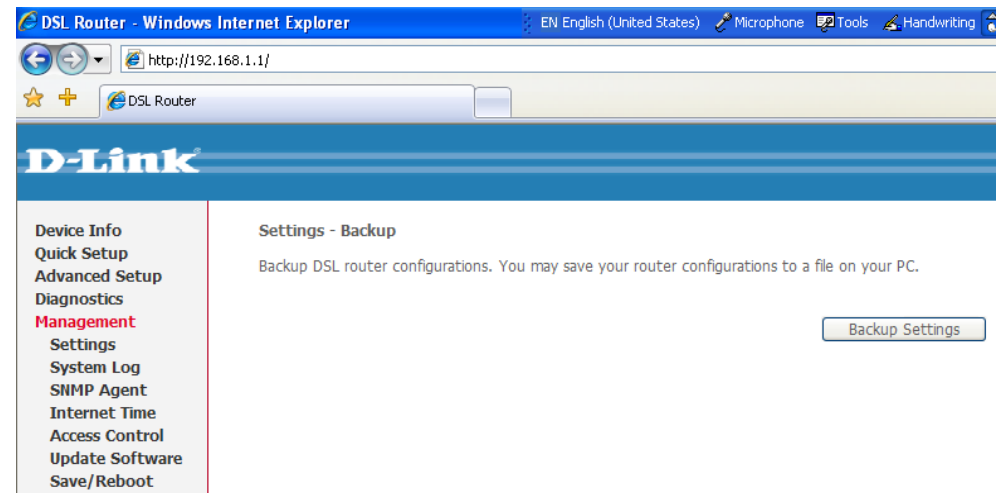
DSL Router - Windows Internet Explorer

EN English (United States) Microphone Tools Handwriting

http://192.168.1.1/

DSL Router

D-Link

Device Info
Quick Setup
Advanced Setup
Diagnostics
Management
Settings
System Log
SNMP Agent
Internet Time
Access Control
Update Software
Save/Reboot

Settings - Backup

Backup DSL router configurations. You may save your router configurations to a file on your PC.

Backup Settings